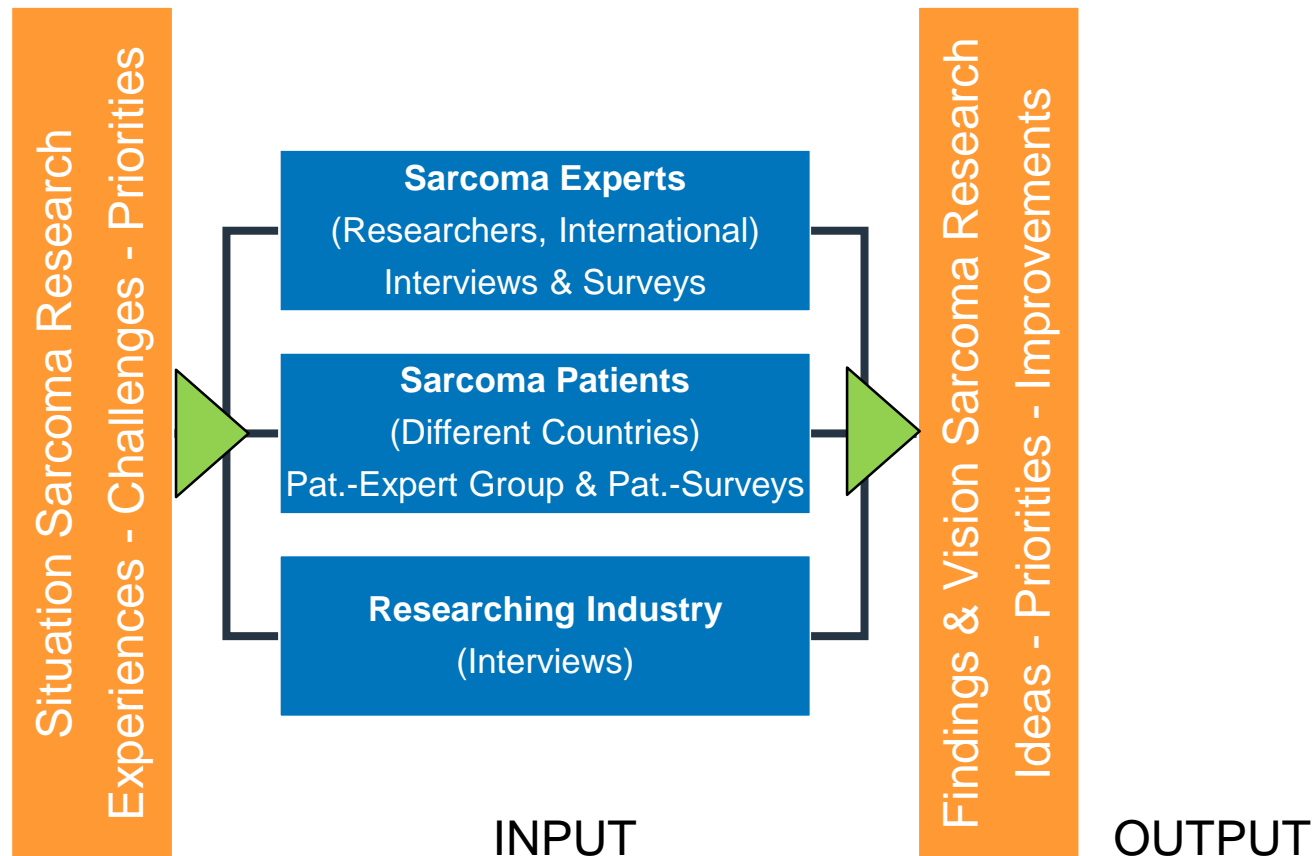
Situation Sarcoma Research
Experiences - Challenges - Priorities

Sarcoma Experts
(Researchers, International)
Interviews & Surveys

Sarcoma Patients
(Different Countries)
Pat.-Expert Group & Pat.-Surveys

Researching Industry
(Interviews)

INPUT

Findings & Vision Sarcoma Research
Ideas - Priorities - Improvements

OUTPUT